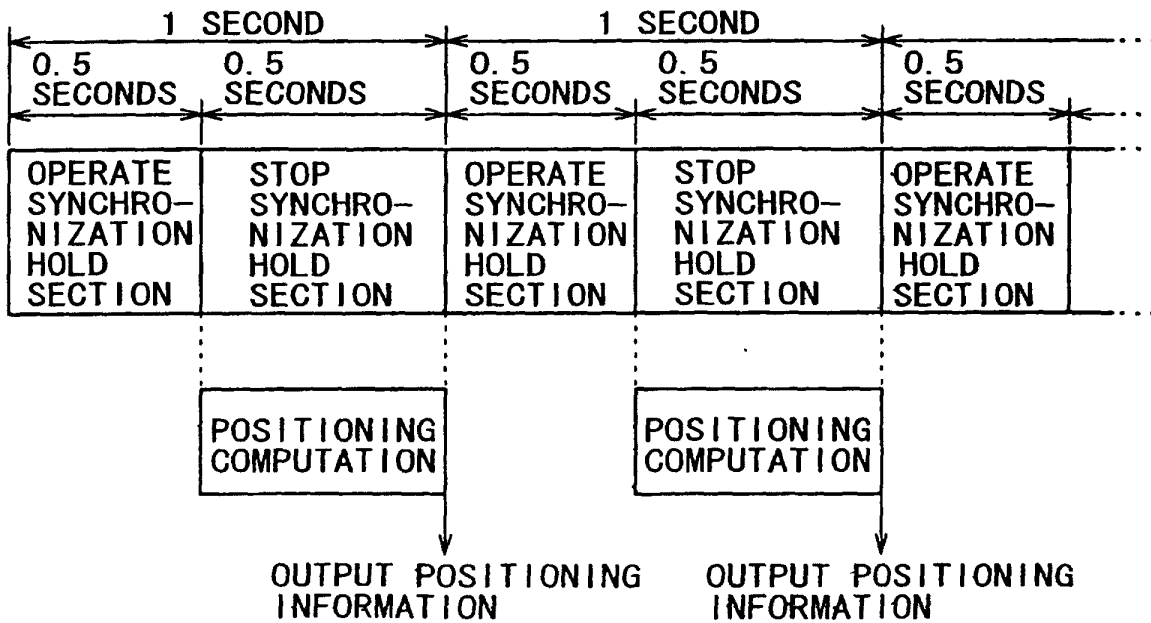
1 SECOND
1 SECOND
0.5 SECONDS
0.5 SECONDS
0.5 SECONDS
0.5 SECONDS
0.5 SECONDS

OPERATE SYNCHRONIZATION HOLD SECTION
STOP SYNCHRONIZATION HOLD SECTION
OPERATE SYNCHRONIZATION HOLD SECTION
STOP SYNCHRONIZATION HOLD SECTION
OPERATE SYNCHRONIZATION HOLD SECTION

POSITIONING COMPUTATION
POSITIONING COMPUTATION

OUTPUT POSITIONING INFORMATION
OUTPUT POSITIONING INFORMATION